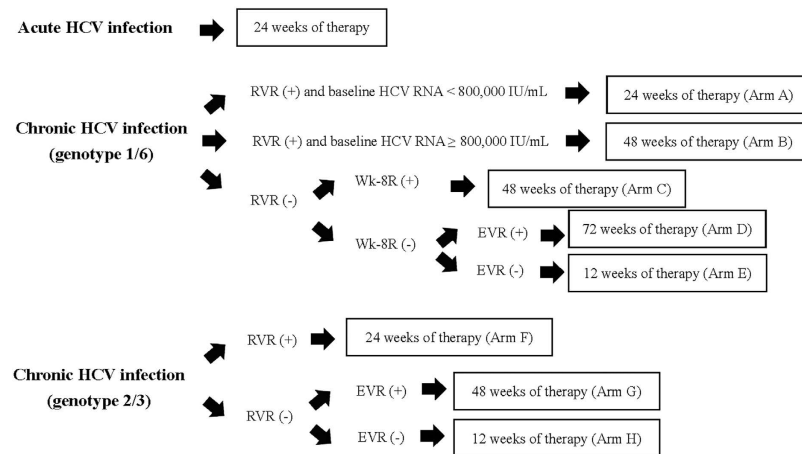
Acute HCV infection

24 weeks of therapy

Chronic HCV infection (genotype 1/6)

RVR (+) and baseline HCV RNA < 800,000 IU/mL

24 weeks of therapy (Arm A)

RVR (+) and baseline HCV RNA ≥ 800,000 IU/mL

48 weeks of therapy (Arm B)

RVR (-)

Wk-8R (+)

48 weeks of therapy (Arm C)

Wk-8R (-)

EVR (+)

72 weeks of therapy (Arm D)

EVR (-)

12 weeks of therapy (Arm E)

Chronic HCV infection (genotype 2/3)

RVR (+)

24 weeks of therapy (Arm F)

RVR (-)

EVR (+)

48 weeks of therapy (Arm G)

EVR (-)

12 weeks of therapy (Arm H)